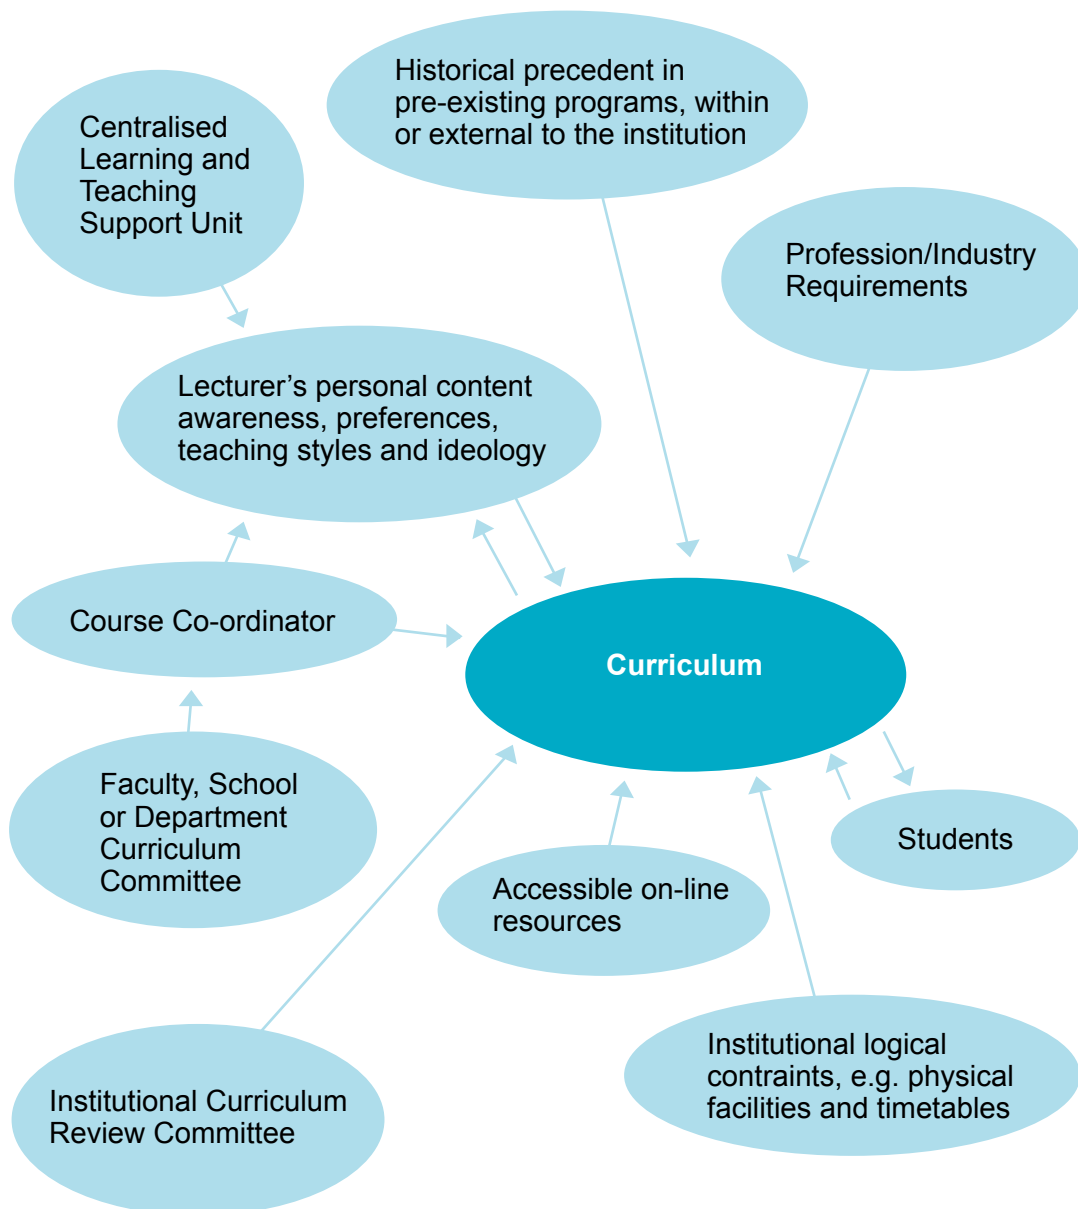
Centralised Learning and Teaching Support Unit

Historical precedent in pre-existing programs, within or external to the institution

Profession/Industry Requirements

Lecturer's personal content awareness, preferences, teaching styles and ideology

Course Co-ordinator

Curriculum

Faculty, School or Department Curriculum Committee

Students

Accessible on-line resources

Institutional Curriculum Review Committee

Institutional logical contraints, e.g. physical facilities and timetables